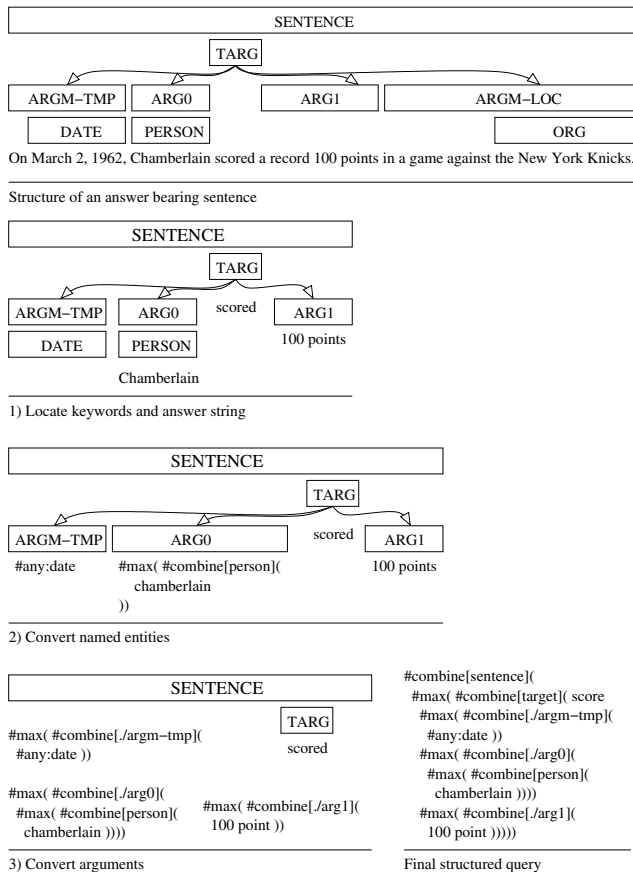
SENTENCE

TARG

ARGM−TMP ARG0 ARG1 ARGM−LOC

DATE PERSON ORG

On March 2, 1962, Chamberlain scored a record 100 points in a game against the New York Knicks.

Structure of an answer bearing sentence

SENTENCE

TARG

ARGM−TMP ARG0 scored ARG1

DATE PERSON 100 points

Chamberlain

1) Locate keywords and answer string

SENTENCE

TARG

ARGM−TMP ARG0 scored ARG1

#any:date #max( #combine[person]( chamberlain )) 100 points

2) Convert named entities

SENTENCE

TARG

scored

#max( #combine[./argm−tmp]( #any:date ))

#max( #combine[./arg0]( #max( #combine[person]( chamberlain ))))

#max( #combine[./arg1]( 100 point ))

3) Convert arguments

#combine[sentence](
#max( #combine[target]( score
#max( #combine[./argm−tmp](
#any:date ))
#max( #combine[./arg0](
#max( #combine[person](
chamberlain ))))
#max( #combine[./arg1](
100 point )))))

Final structured query